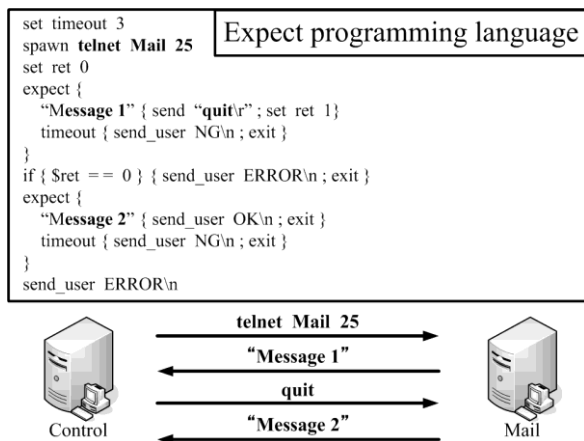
Expect programming language

set timeout 3
spawn telnet Mail 25
set ret 0
expect {
"Message 1" { send "quit\r" ; set ret 1}
timeout { send_user NG\n ; exit }
}
if { $ret == 0 } { send_user ERROR\n ; exit }
expect {
"Message 2" { send_user OK\n ; exit }
timeout { send_user NG\n ; exit }
}
send_user ERROR\n

telnet Mail 25
"Message 1"
quit
"Message 2"
Control
Mail